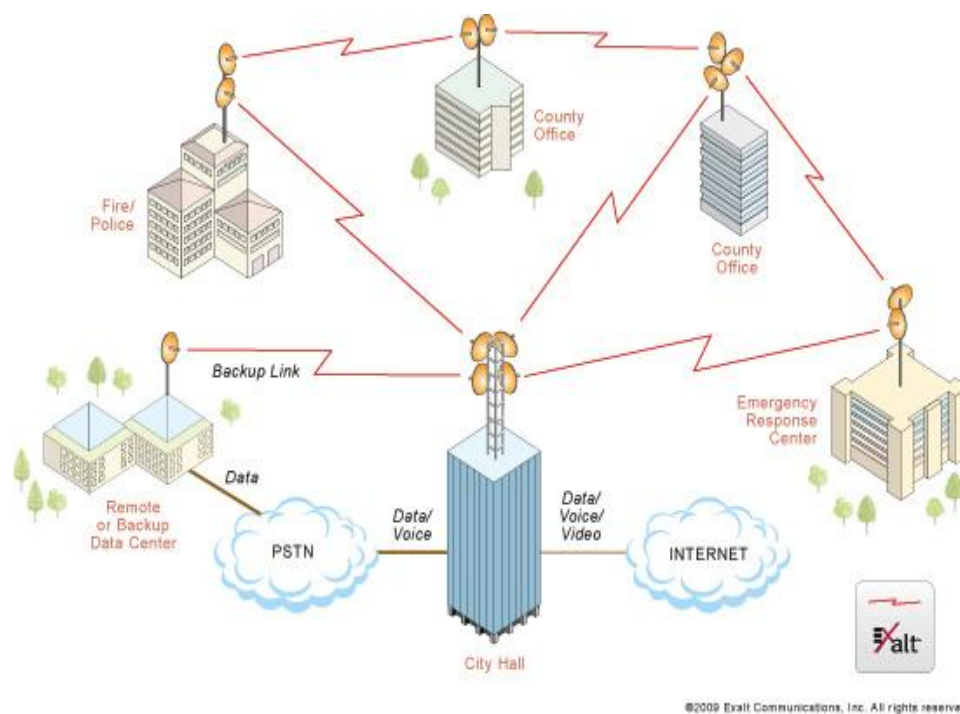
County Office

Fire/ Police

County Office

Backup Link

Emergency Response Center

Data

Remote or Backup Data Center

Data/ Voice

Data/ Voice/ Video

PSTN

INTERNET

City Hall

Exalt

©2009 Exalt Communications, Inc. All rights reserve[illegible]